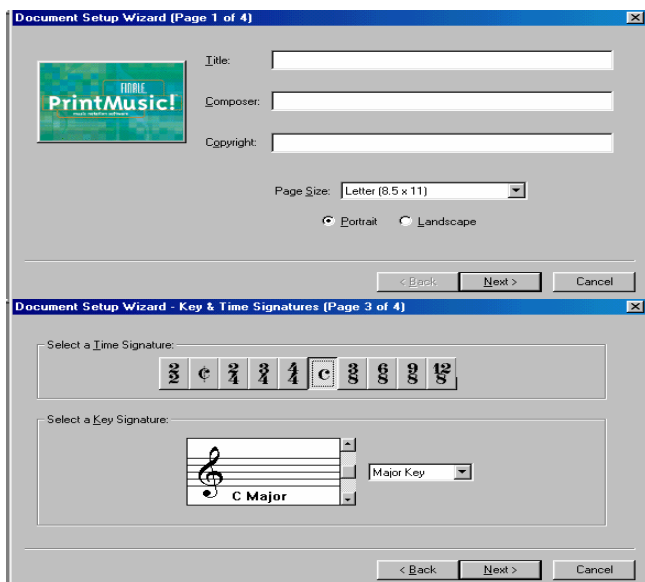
Document Setup Wizard (Page 1 of 4)

FINALE
PrintMusic!
music notation software

Title:

Composer:

Copyright:

Page Size: Letter (8.5 x 11)

Portrait Landscape

< Back Next > Cancel

Document Setup Wizard - Key & Time Signatures (Page 3 of 4)

Select a Time Signature:

$\frac{2}{2}$ ¢ $\frac{2}{4}$ $\frac{3}{4}$ $\frac{4}{4}$ C $\frac{3}{8}$ $\frac{6}{8}$ $\frac{9}{8}$ $\frac{12}{8}$

Select a Key Signature:

C Major

Major Key

< Back Next > Cancel